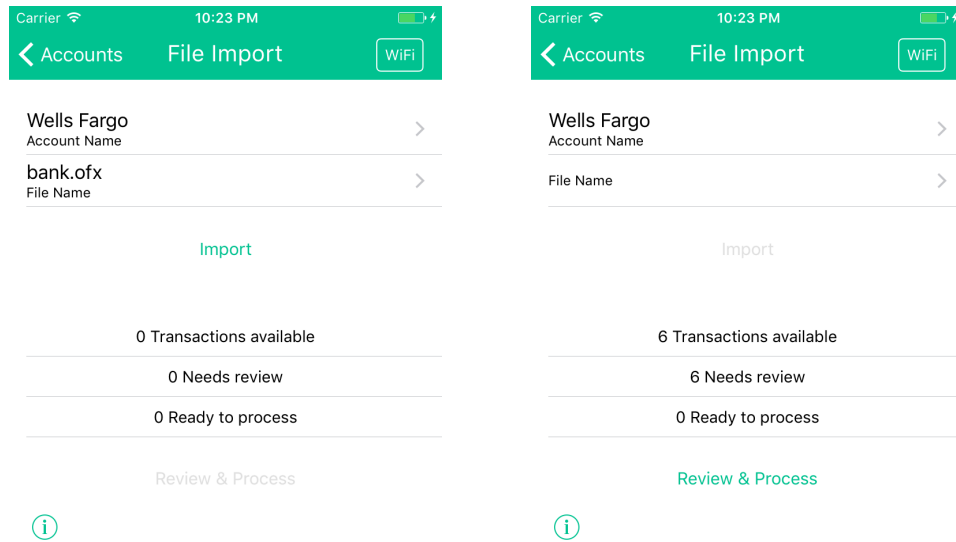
Carrier
10:23 PM
Accounts
File Import
WiFi

Wells Fargo
Account Name

bank.ofx
File Name

Import

0 Transactions available

0 Needs review

0 Ready to process

Review & Process

i

Carrier
10:23 PM
Accounts
File Import
WiFi

Wells Fargo
Account Name

File Name

Import

6 Transactions available

6 Needs review

0 Ready to process

Review & Process

i